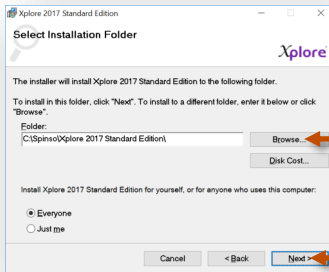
Xplore 2017 Standard Edition

Select Installation Folder

Xplore

The installer will install Xplore 2017 Standard Edition to the following folder.

To install in this folder, click "Next". To install to a different folder, enter it below or click "Browse".

Folder:

C:\Spinso\Xplore 2017 Standard Edition\

Browse...

Disk Cost...

Install Xplore 2017 Standard Edition for yourself, or for anyone who uses this computer:

Everyone

Just me

Cancel

< Back

Next >